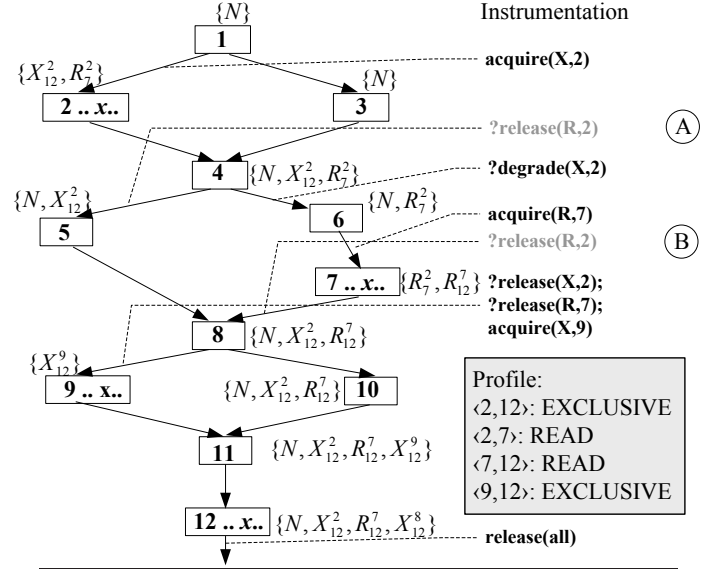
$\{N\}$
Instrumentation
1
$\{X_{12}^2, R_7^2\}$
acquire(X,2)
$\{N\}$
2 .. x..
3
?release(R,2)
A
4
$\{N, X_{12}^2, R_7^2\}$
?degrade(X,2)
$\{N, X_{12}^2\}$
6
$\{N, R_7^2\}$
5
acquire(R,7)
?release(R,2)
B
7 .. x..
$\{R_7^2, R_{12}^7\}$
?release(X,2);
?release(R,7);
8
$\{N, X_{12}^2, R_{12}^7\}$
acquire(X,9)
$\{X_{12}^9\}$
9 .. x..
$\{N, X_{12}^2, R_{12}^7\}$
10
Profile:
‹2,12›: EXCLUSIVE
‹2,7›: READ
‹7,12›: READ
‹9,12›: EXCLUSIVE
11
$\{N, X_{12}^2, R_{12}^7, X_{12}^9\}$
12 .. x..
$\{N, X_{12}^2, R_{12}^7, X_{12}^8\}$
release(all)